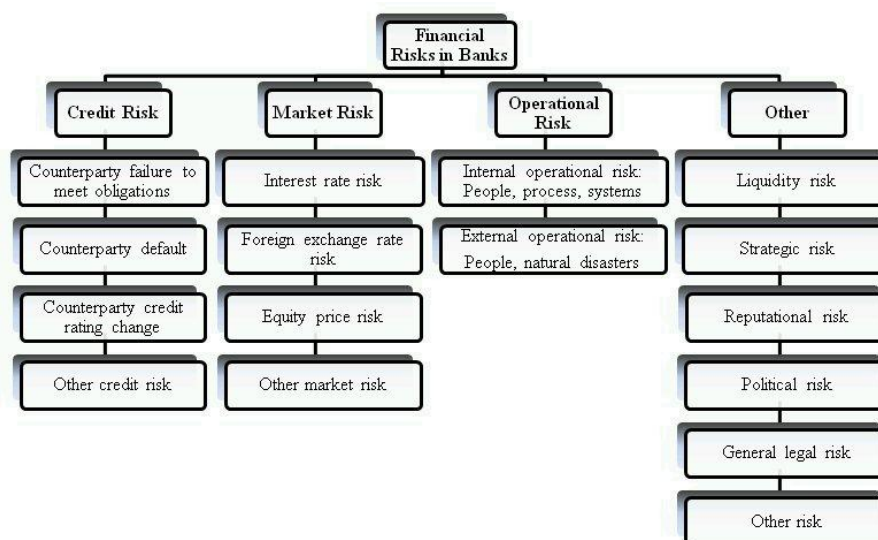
Financial Risks in Banks

Credit Risk

Counterparty failure to meet obligations

Counterparty default

Counterparty credit rating change

Other credit risk

Market Risk

Interest rate risk

Foreign exchange rate risk

Equity price risk

Other market risk

Operational Risk

Internal operational risk: People, process, systems

External operational risk: People, natural disasters

Other

Liquidity risk

Strategic risk

Reputational risk

Political risk

General legal risk

Other risk